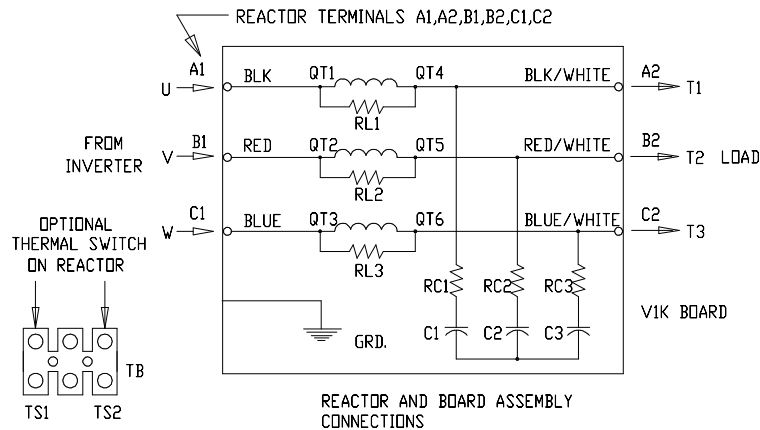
REACTOR TERMINALS A1,A2,B1,B2,C1,C2

A1
U
BLK
QT1
QT4
RL1
BLK/WHITE
A2
T1

FROM INVERTER
B1
V
RED
QT2
QT5
RL2
RED/WHITE
B2
T2 LOAD

OPTIONAL THERMAL SWITCH ON REACTOR
C1
W
BLUE
QT3
QT6
RL3
BLUE/WHITE
C2
T3

RC1
RC2
RC3
V1K BOARD

GRD.
C1
C2
C3

TB
TS1
TS2

REACTOR AND BOARD ASSEMBLY CONNECTIONS